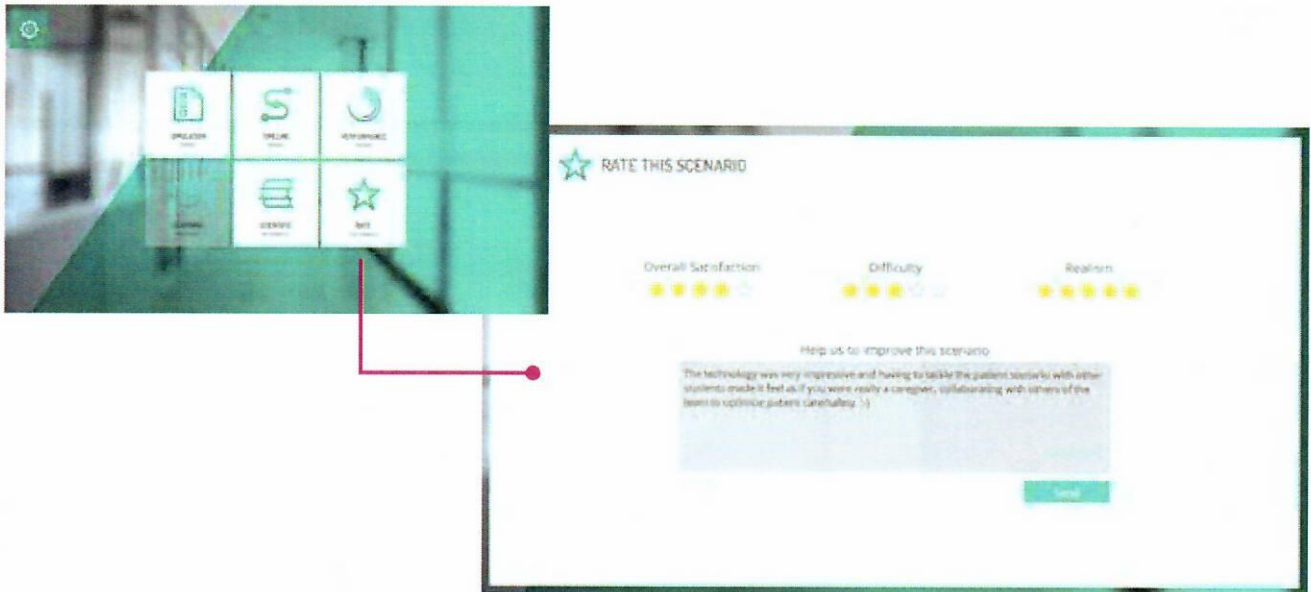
SIMULATION

TIMELINE

PERFORMANCE

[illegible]

SCIENTIFIC

RATE

RATE THIS SCENARIO

Overall Satisfaction

Difficulty

Realism

Help us to improve this scenario

The technology was very impressive and having to tackle the patient scenario with other students made it feel as if you were really a caregiver, collaborating with others of the team to optimize patient care/safety. :-)

Send